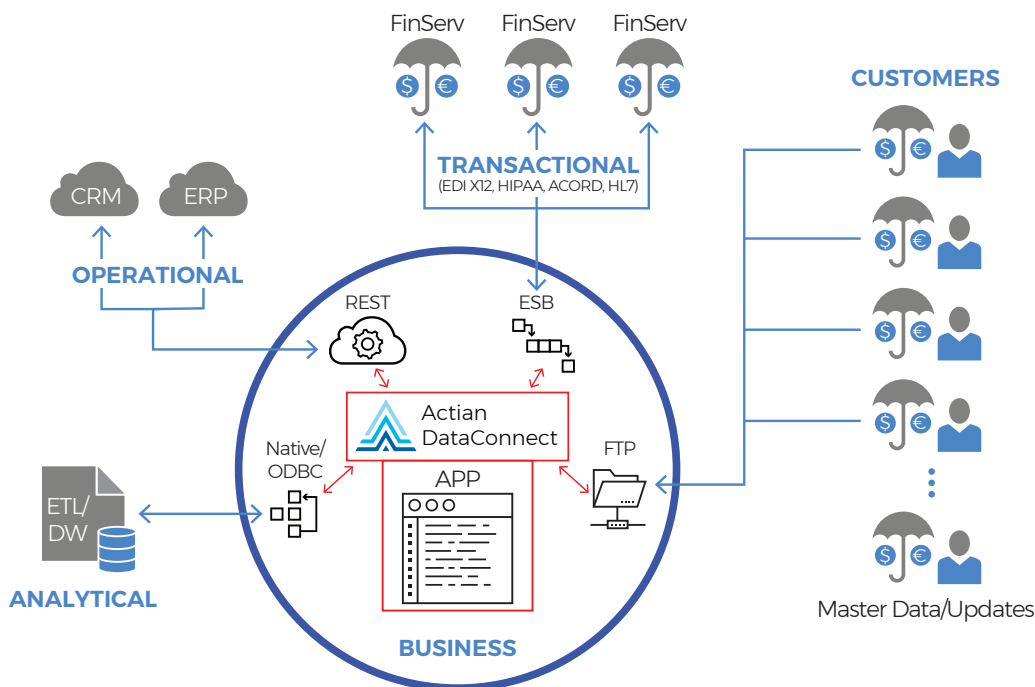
FinServ
FinServ
FinServ

CUSTOMERS

TRANSACTIONAL
(EDI X12, HIPAA, ACORD, HL7)

CRM
ERP

OPERATIONAL

REST
ESB

Actian
DataConnect

Native/
ODBC

APP

FTP

ETL/
DW

ANALYTICAL

BUSINESS

Master Data/Updates